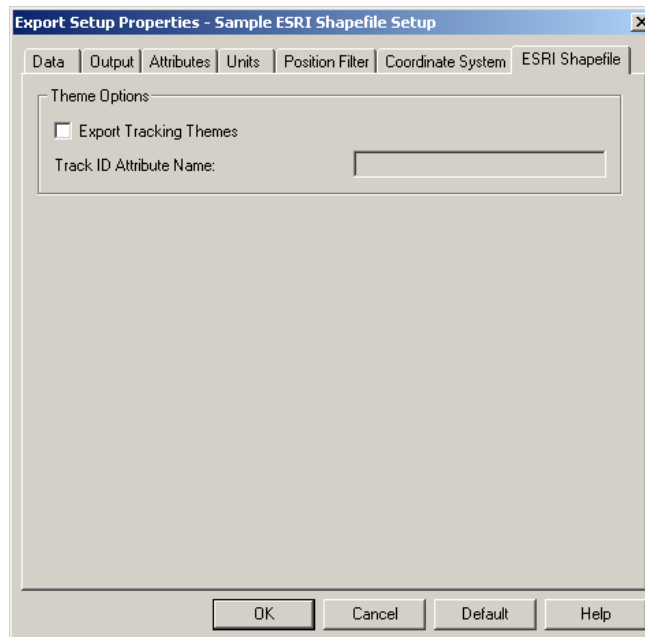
Export Setup Properties - Sample ESRI Shapefile Setup

Data | Output | Attributes | Units | Position Filter | Coordinate System | ESRI Shapefile

Theme Options

Export Tracking Themes

Track ID Attribute Name:

OK | Cancel | Default | Help